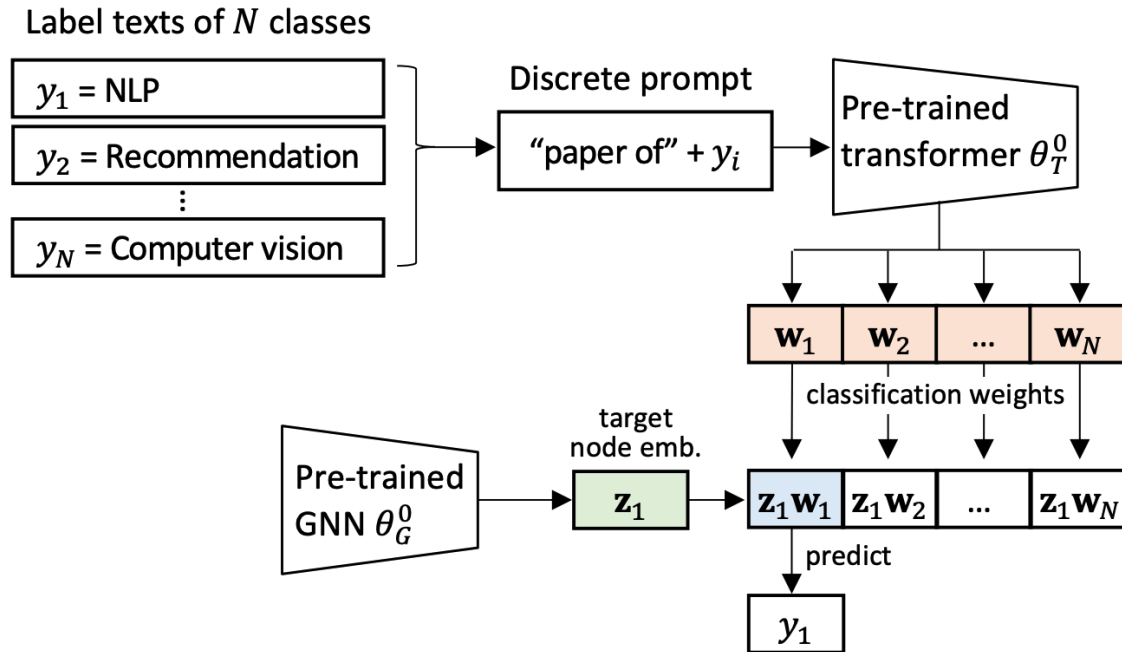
Label texts of $N$ classes

$y_1$ = NLP

$y_2$ = Recommendation

⋮

$y_N$ = Computer vision

Discrete prompt

“paper of” + $y_i$

Pre-trained transformer $\theta_T^0$

| $\mathbf{w}_1$ | $\mathbf{w}_2$ | ... | $\mathbf{w}_N$ |
|---|---|---|---|

classification weights

Pre-trained GNN $\theta_G^0$

target node emb.

$\mathbf{z}_1$

| $\mathbf{z}_1\mathbf{w}_1$ | $\mathbf{z}_1\mathbf{w}_2$ | ... | $\mathbf{z}_1\mathbf{w}_N$ |
|---|---|---|---|

predict

$y_1$